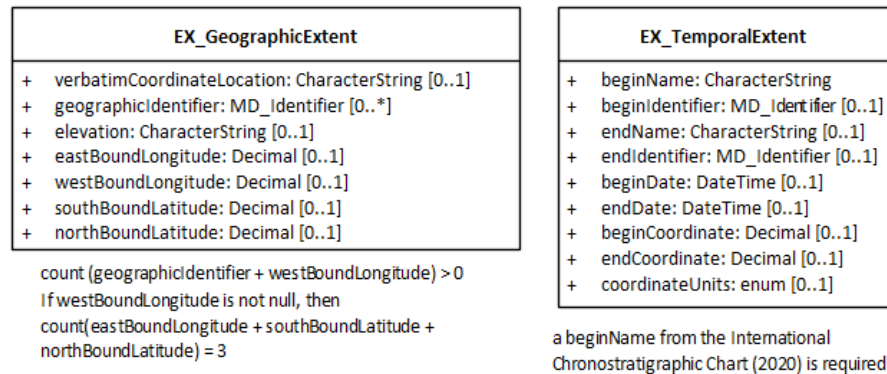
EX_GeographicExtent

+ verbatimCoordinateLocation: CharacterString [0..1]
+ geographicIdentifier: MD_Identifier [0..*]
+ elevation: CharacterString [0..1]
+ eastBoundLongitude: Decimal [0..1]
+ westBoundLongitude: Decimal [0..1]
+ southBoundLatitude: Decimal [0..1]
+ northBoundLatitude: Decimal [0..1]

count (geographicIdentifier + westBoundLongitude) > 0
If westBoundLongitude is not null, then count(eastBoundLongitude + southBoundLatitude + northBoundLatitude) = 3

EX_TemporalExtent

+ beginName: CharacterString
+ beginIdentifier: MD_Identifier [0..1]
+ endName: CharacterString [0..1]
+ endIdentifier: MD_Identifier [0..1]
+ beginDate: DateTime [0..1]
+ endDate: DateTime [0..1]
+ beginCoordinate: Decimal [0..1]
+ endCoordinate: Decimal [0..1]
+ coordinateUnits: enum [0..1]

a beginName from the International Chronostratigraphic Chart (2020) is required